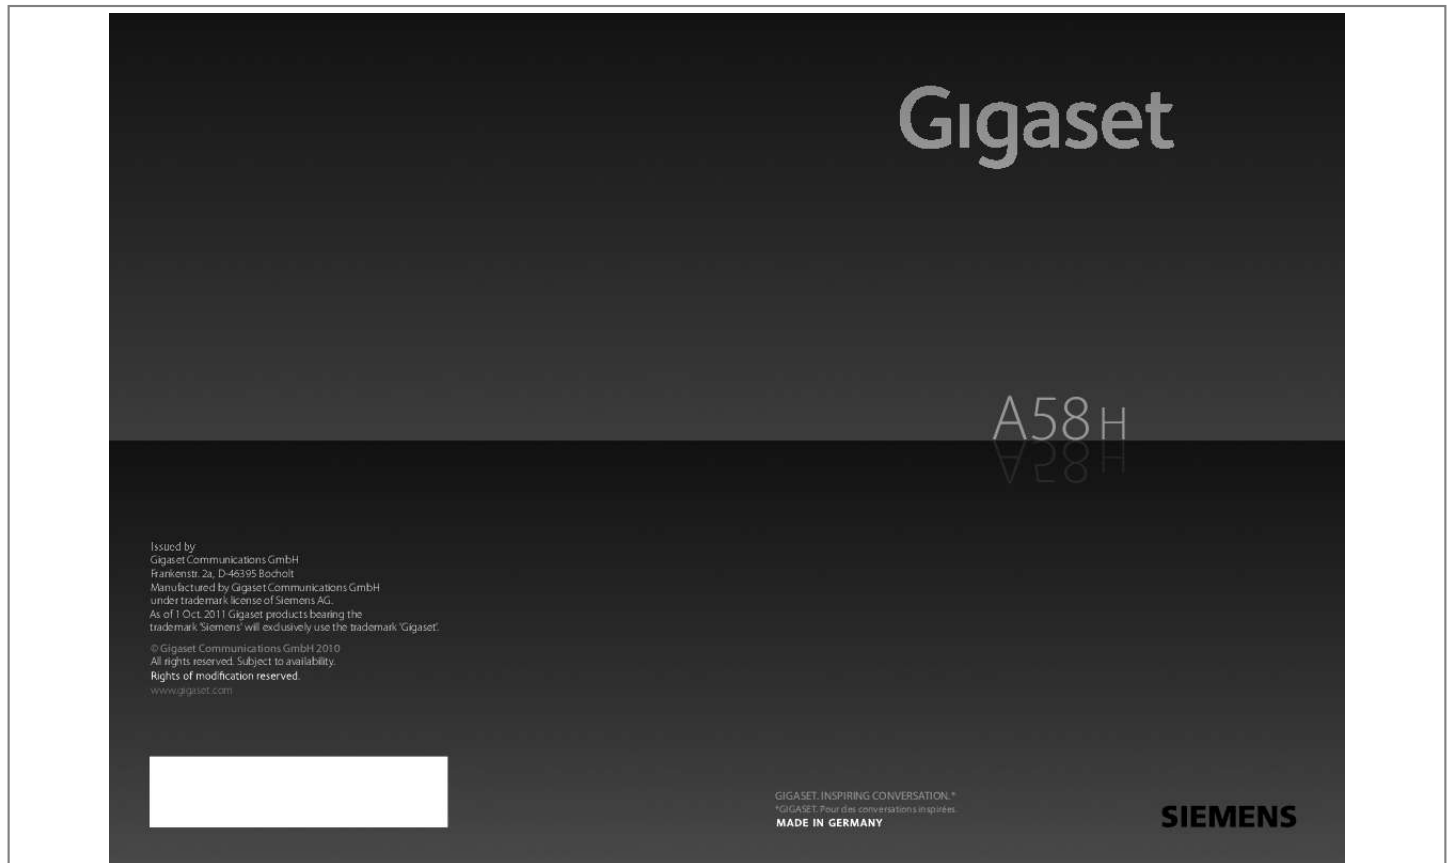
Gigaset

A58H

Issued by
Gigaset Communications GmbH
Frankenstr. 2a, D-46395 Bocholt
Manufactured by Gigaset Communications GmbH
under trademark license of Siemens AG.
As of 1 Oct. 2011 Gigaset products bearing the
trademark 'Siemens' will exclusively use the trademark 'Gigaset'.

© Gigaset Communications GmbH 2010
All rights reserved. Subject to availability.
Rights of modification reserved.
www.gigaset.com

GIGASET. INSPIRING CONVERSATION.*
*GIGASET. Pour des conversations inspirées.
MADE IN GERMANY

SIEMENS